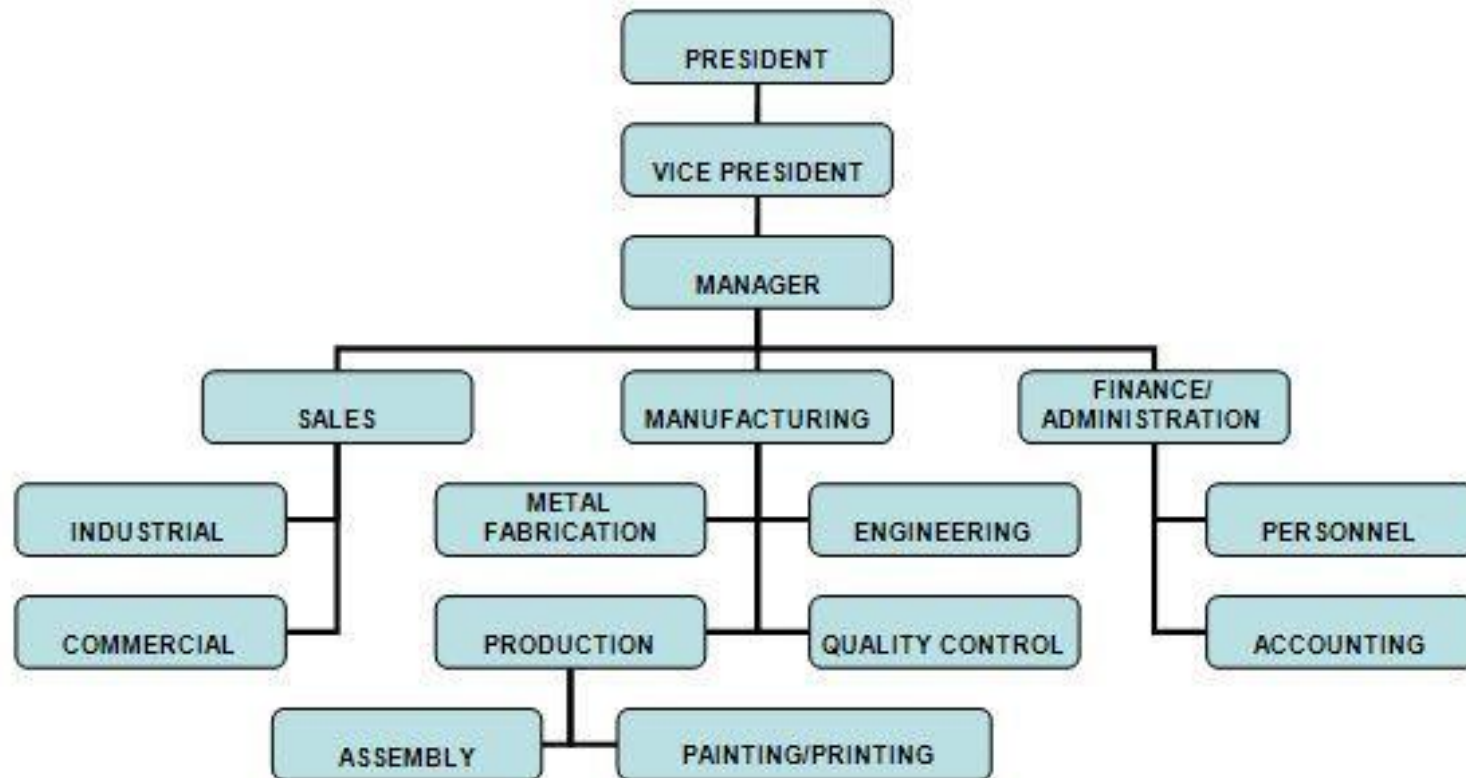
PRESIDENT

VICE PRESIDENT

MANAGER

SALES

MANUFACTURING

FINANCE/ ADMINISTRATION

INDUSTRIAL

COMMERCIAL

METAL FABRICATION

ENGINEERING

PRODUCTION

QUALITY CONTROL

PERSONNEL

ACCOUNTING

ASSEMBLY

PAINTING/PRINTING